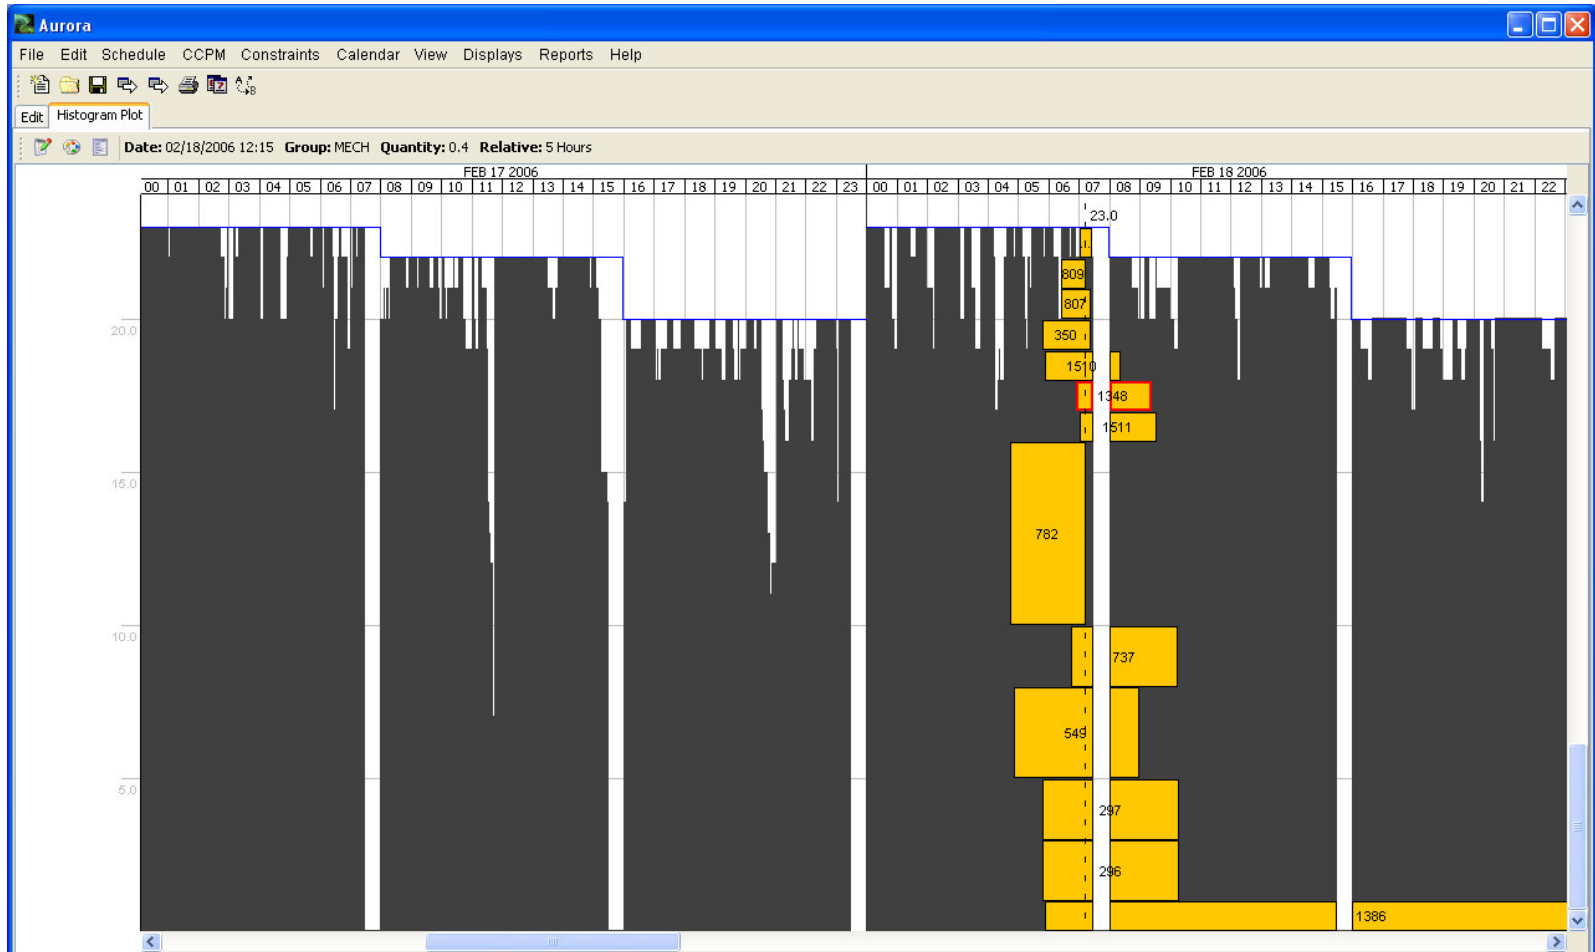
Aurora

File Edit Schedule CCPM Constraints Calendar View Displays Reports Help

Edit Histogram Plot

Date: 02/18/2006 12:15 Group: MECH Quantity: 0.4 Relative: 5 Hours

FEB 17 2006

00 01 02 03 04 05 06 07 08 09 10 11 12 13 14 15 16 17 18 19 20 21 22 23

FEB 18 2006

00 01 02 03 04 05 06 07 08 09 10 11 12 13 14 15 16 17 18 19 20 21 22

23.0

20.0

15.0

10.0

5.0

809

807

350

1510

1348

1511

782

737

549

297

296

1386